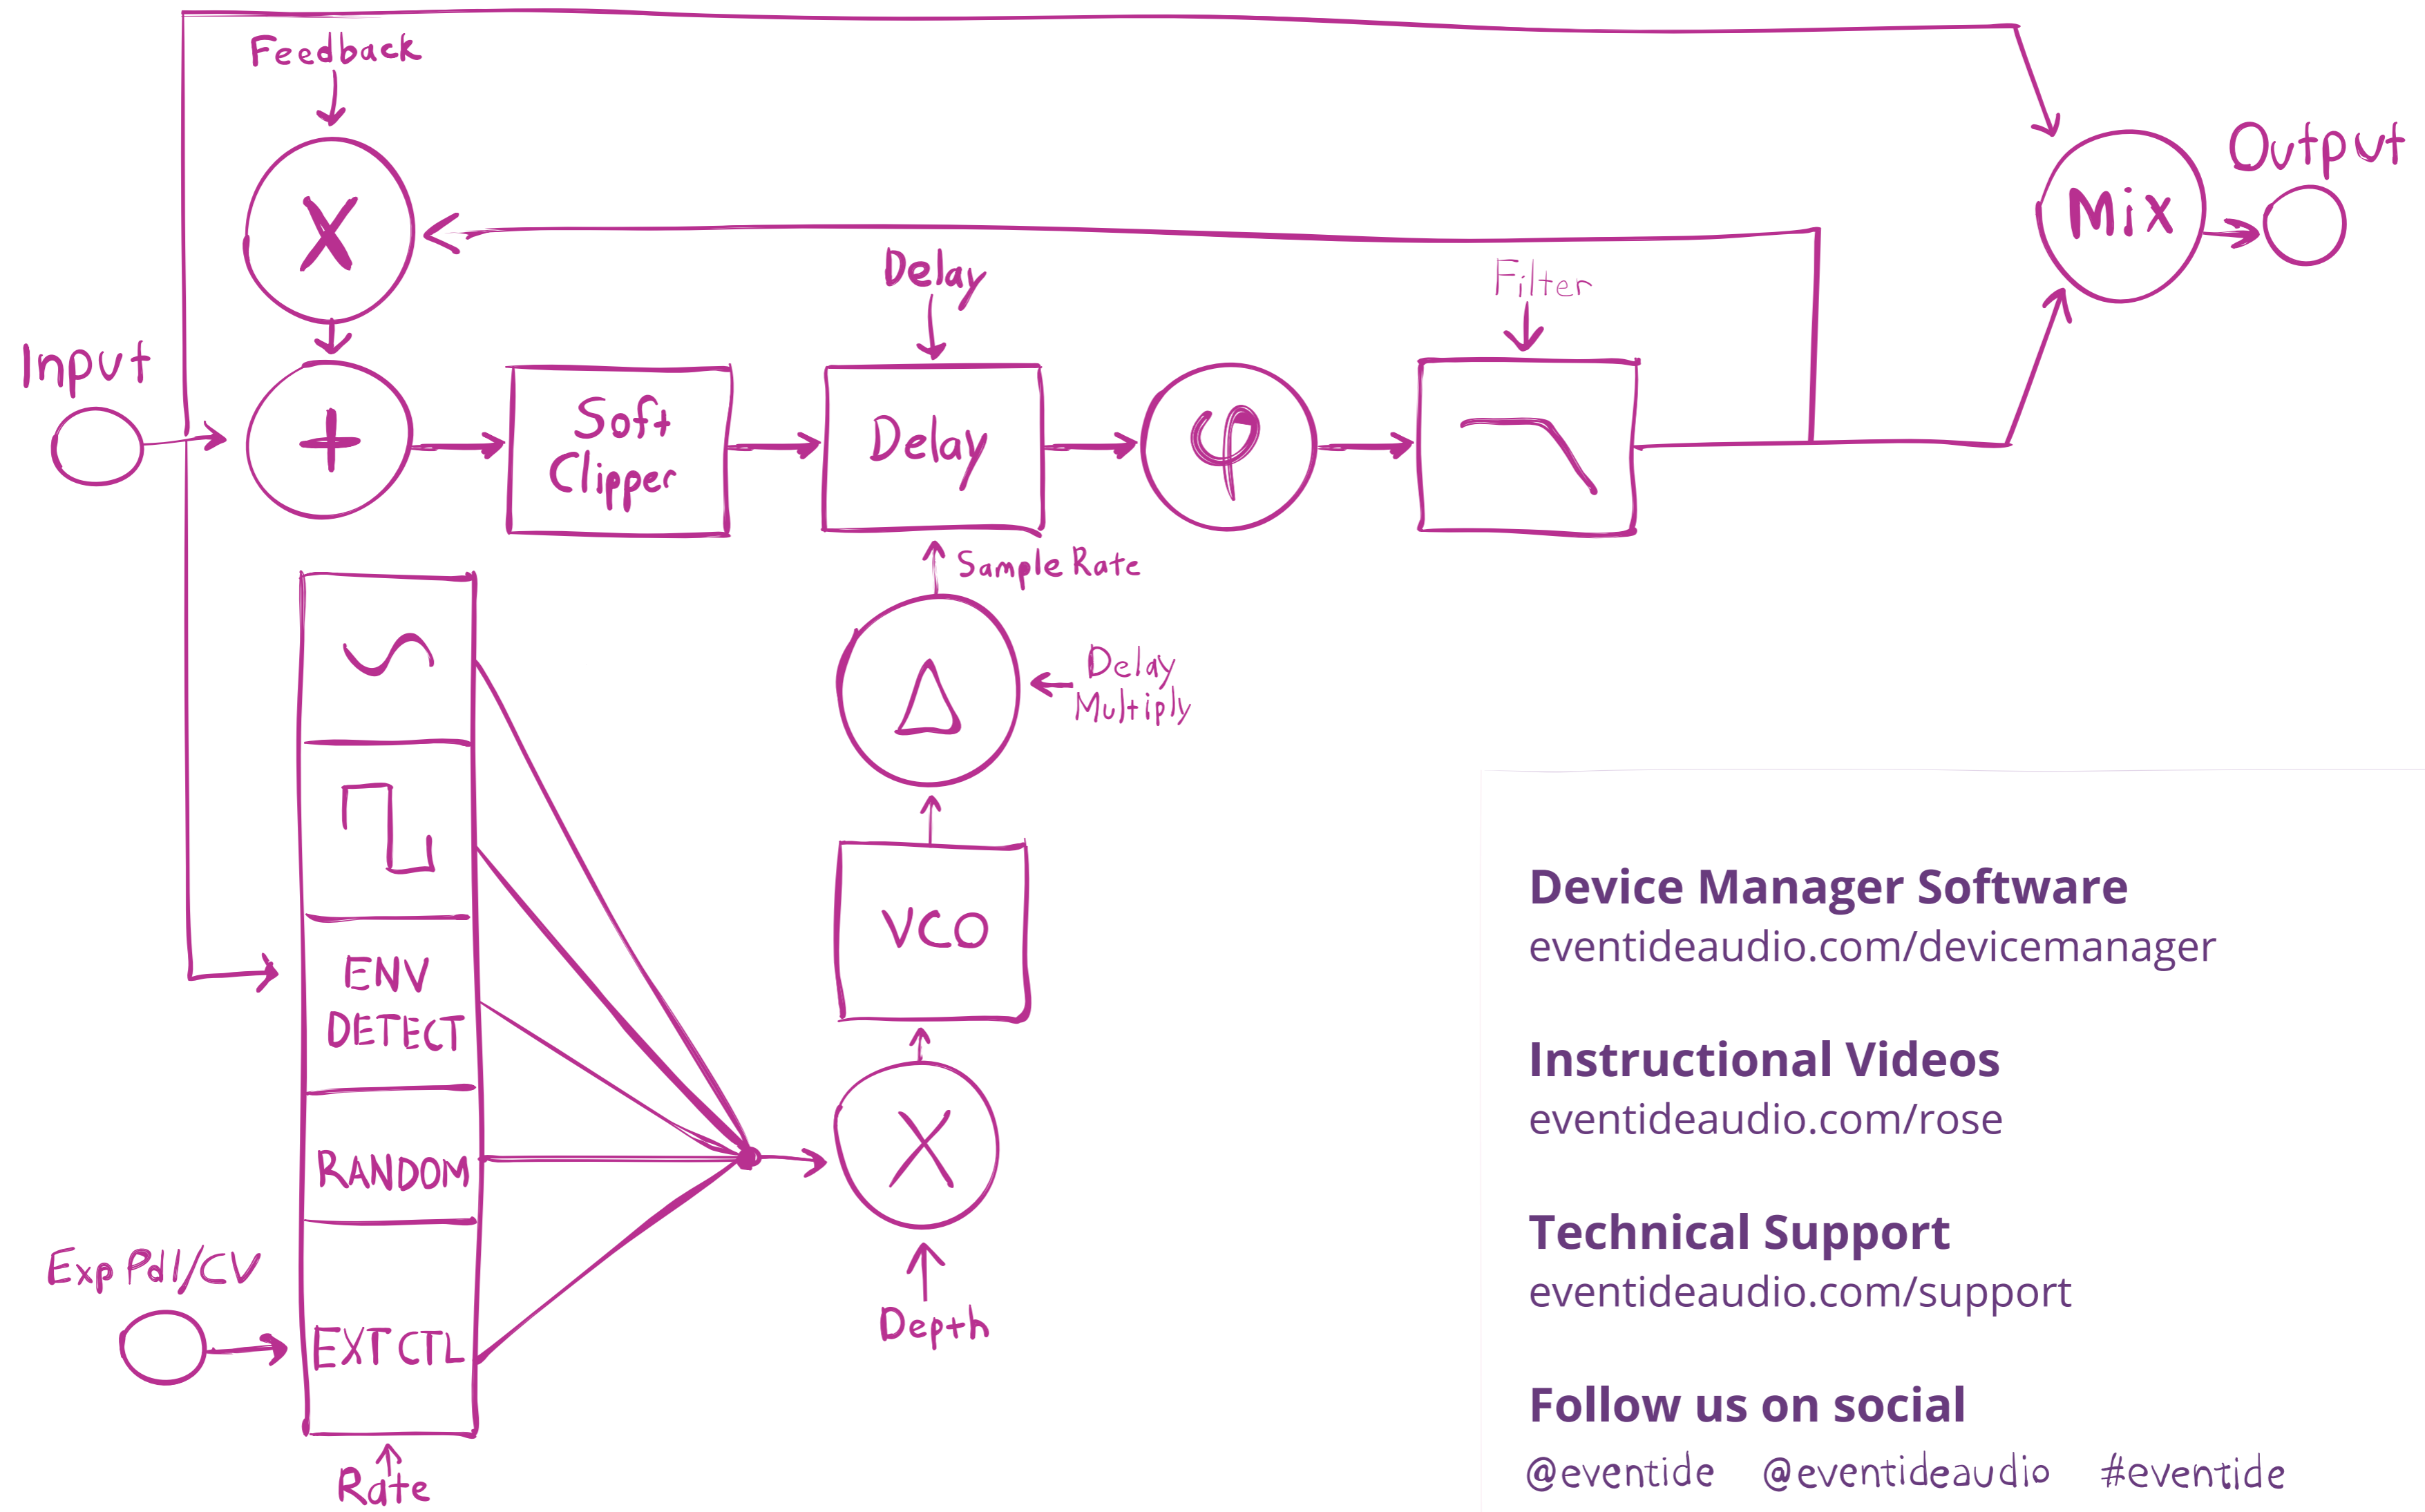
Feedback

X

Input

+

Soft Clipper

Delay

Delay

$\varphi$

Filter

Mix

Output

Sample Rate

$\Delta$

Delay Multiply

VCO

ENV DETECT

RANDOM

Exp Pdl/CV

EXT CTL

Rate

X

Depth

Device Manager Software
eventideaudio.com/devicemanager

Instructional Videos
eventideaudio.com/rose

Technical Support
eventideaudio.com/support

Follow us on social
@eventide @eventideaudio #eventide